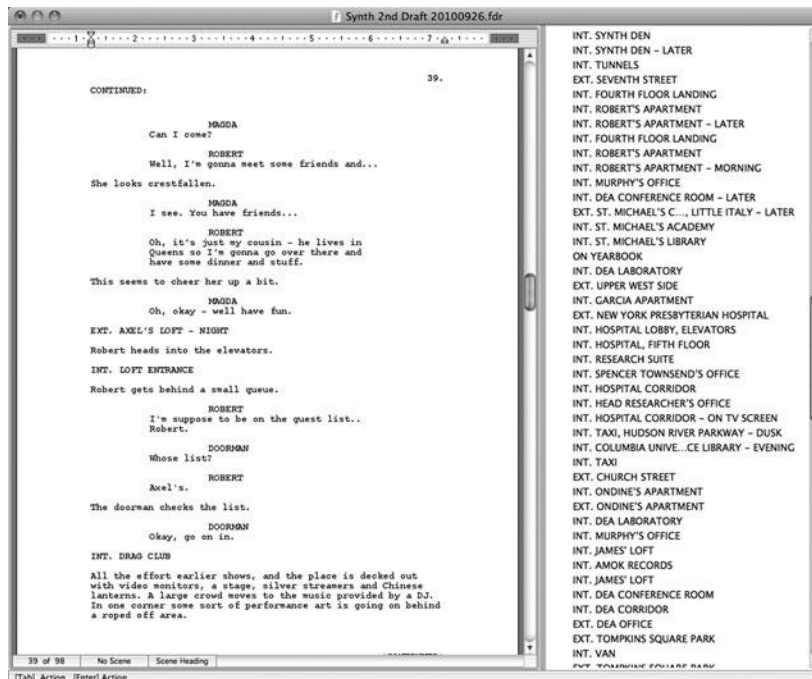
Synth 2nd Draft 20100926.fdr

1 · · · 2 · · · 3 · · · 4 · · · 5 · · · 6 · · · 7

39.

CONTINUED:

MAGDA
Can I come?

ROBERT
Well, I'm gonna meet some friends and...

She looks crestfallen.

MAGDA
I see. You have friends...

ROBERT
Oh, it's just my cousin - he lives in Queens so I'm gonna go over there and have some dinner and stuff.

This seems to cheer her up a bit.

MAGDA
Oh, okay - well have fun.

EXT. AXEL'S LOFT - NIGHT

Robert heads into the elevators.

INT. LOFT ENTRANCE

Robert gets behind a small queue.

ROBERT
I'm suppose to be on the guest list.. Robert.

DOORMAN
Whose list?

ROBERT
Axel's.

The doorman checks the list.

DOORMAN
Okay, go on in.

INT. DRAG CLUB

All the effort earlier shows, and the place is decked out with video monitors, a stage, silver streamers and Chinese lanterns. A large crowd moves to the music provided by a DJ. In one corner some sort of performance art is going on behind a roped off area.

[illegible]

39 of 98 | No Scene | Scene Heading

[Tab] Action [Enter] Action

INT. SYNTH DEN
INT. SYNTH DEN – LATER
INT. TUNNELS
EXT. SEVENTH STREET
INT. FOURTH FLOOR LANDING
INT. ROBERT'S APARTMENT
INT. ROBERT'S APARTMENT – LATER
INT. FOURTH FLOOR LANDING
INT. ROBERT'S APARTMENT
INT. ROBERT'S APARTMENT – MORNING
INT. MURPHY'S OFFICE
INT. DEA CONFERENCE ROOM – LATER
EXT. ST. MICHAEL'S C..., LITTLE ITALY – LATER
INT. ST. MICHAEL'S ACADEMY
INT. ST. MICHAEL'S LIBRARY
ON YEARBOOK
INT. DEA LABORATORY
EXT. UPPER WEST SIDE
INT. GARCIA APARTMENT
EXT. NEW YORK PRESBYTERIAN HOSPITAL
INT. HOSPITAL LOBBY, ELEVATORS
INT. HOSPITAL, FIFTH FLOOR
INT. RESEARCH SUITE
INT. SPENCER TOWNSEND'S OFFICE
INT. HOSPITAL CORRIDOR
INT. HEAD RESEARCHER'S OFFICE
INT. HOSPITAL CORRIDOR – ON TV SCREEN
INT. TAXI, HUDSON RIVER PARKWAY – DUSK
INT. COLUMBIA UNIVE...CE LIBRARY – EVENING
INT. TAXI
EXT. CHURCH STREET
INT. ONDINE'S APARTMENT
EXT. ONDINE'S APARTMENT
INT. DEA LABORATORY
INT. MURPHY'S OFFICE
INT. JAMES' LOFT
INT. AMOK RECORDS
INT. JAMES' LOFT
INT. DEA CONFERENCE ROOM
INT. DEA CORRIDOR
EXT. DEA OFFICE
EXT. TOMPKINS SQUARE PARK
INT. VAN
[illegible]